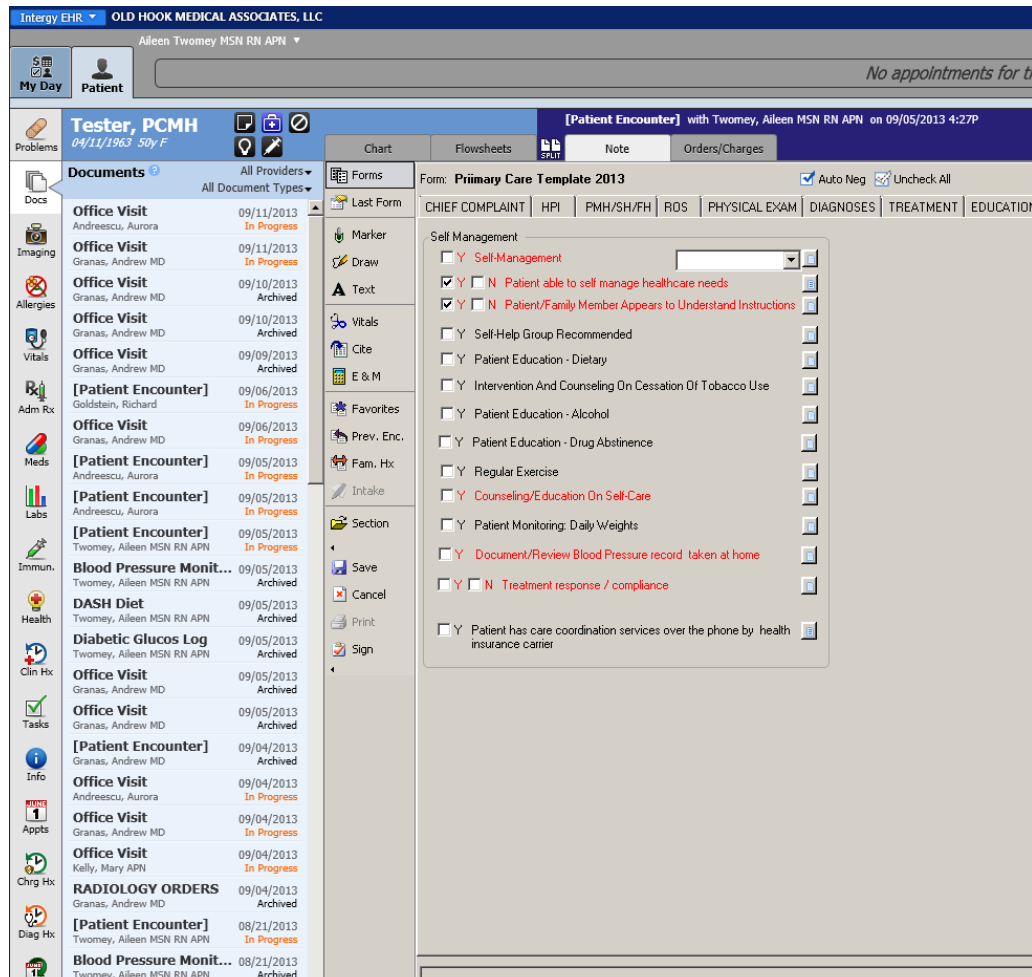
Intergy EHR ▼ OLD HOOK MEDICAL ASSOCIATES, LLC

Aileen Twomey MSN RN APN ▼

My Day

Patient

No appointments for t

Problems

Tester, PCMH
04/11/1963 50y F

[Patient Encounter] with Twomey, Aileen MSN RN APN on 09/05/2013 4:27P

Chart | Flowsheets | SPLIT | Note | Orders/Charges

Docs

Documents
All Providers▾
All Document Types▾

Imaging

Office Visit
Andreescu, Aurora
09/11/2013
In Progress

Allergies

Office Visit
Granas, Andrew MD
09/11/2013
In Progress

Vitals

Office Visit
Granas, Andrew MD
09/10/2013
Archived

Adm Rx

Office Visit
Granas, Andrew MD
09/10/2013
Archived

Meds

Office Visit
Granas, Andrew MD
09/09/2013
Archived

Labs

[Patient Encounter]
Goldstein, Richard
09/06/2013
In Progress

Immun.

Office Visit
Granas, Andrew MD
09/06/2013
In Progress

Health

[Patient Encounter]
Andreescu, Aurora
09/05/2013
In Progress

Clin Hx

[Patient Encounter]
Andreescu, Aurora
09/05/2013
In Progress

Tasks

[Patient Encounter]
Twomey, Aileen MSN RN APN
09/05/2013
In Progress

Info

Blood Pressure Monit...
Twomey, Aileen MSN RN APN
09/05/2013
Archived

Appts

DASH Diet
Twomey, Aileen MSN RN APN
09/05/2013
Archived

Chrg Hx

Diabetic Glucos Log
Twomey, Aileen MSN RN APN
09/05/2013
Archived

Diag Hx

Office Visit
Granas, Andrew MD
09/05/2013
Archived

Office Visit
Granas, Andrew MD
09/05/2013
Archived

[Patient Encounter]
Granas, Andrew MD
09/04/2013
Archived

Office Visit
Andreescu, Aurora
09/04/2013
In Progress

Office Visit
Granas, Andrew MD
09/04/2013
In Progress

Office Visit
Kelly, Mary APN
09/04/2013
In Progress

RADIOLOGY ORDERS
Granas, Andrew MD
09/04/2013
Archived

[Patient Encounter]
Twomey, Aileen MSN RN APN
08/21/2013
In Progress

Blood Pressure Monit...
Twomey, Aileen MSN RN APN
08/21/2013
Archived

Forms
Last Form
Marker
Draw
Text
Vitals
Cite
E & M
Favorites
Prev. Enc.
Fam. Hx
Intake
Section
Save
Cancel
Print
Sign

Form: Priimary Care Template 2013
Auto Neg
Uncheck All

CHIEF COMPLAINT | HPI | PMH/SH/FH | ROS | PHYSICAL EXAM | DIAGNOSES | TREATMENT | EDUCATION

Self Management
Y Self-Management
Y N Patient able to self manage healthcare needs
Y N Patient/Family Member Appears to Understand Instructions
Y Self-Help Group Recommended
Y Patient Education - Dietary
Y Intervention And Counseling On Cessation Of Tobacco Use
Y Patient Education - Alcohol
Y Patient Education - Drug Abstinence
Y Regular Exercise
Y Counseling/Education On Self-Care
Y Patient Monitoring: Daily Weights
Y Document/Review Blood Pressure record taken at home
Y N Treatment response / compliance
Y Patient has care coordination services over the phone by health insurance carrier